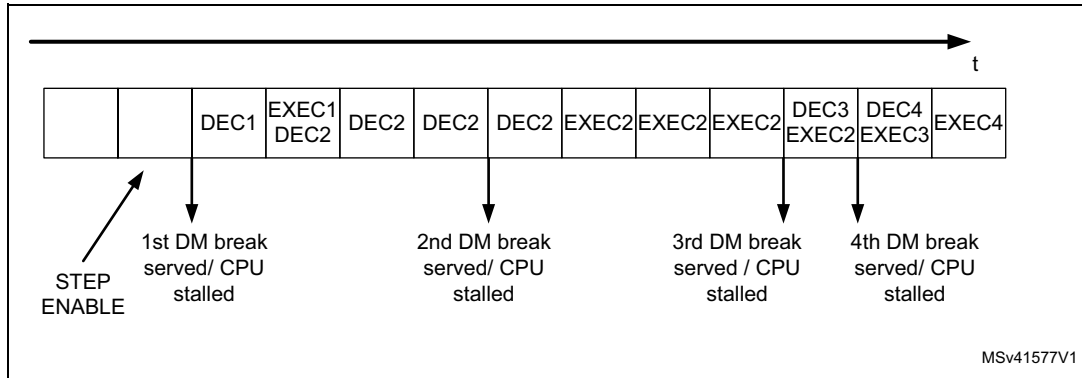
t

|  |  | DEC1 | EXEC1 DEC2 | DEC2 | DEC2 | DEC2 | EXEC2 | EXEC2 | EXEC2 | DEC3 EXEC2 | DEC4 EXEC3 | EXEC4 |
|---|---|---|---|---|---|---|---|---|---|---|---|---|

STEP ENABLE

1st DM break served/ CPU stalled

2nd DM break served/ CPU stalled

3rd DM break served / CPU stalled

4th DM break served/ CPU stalled

MSv41577V1